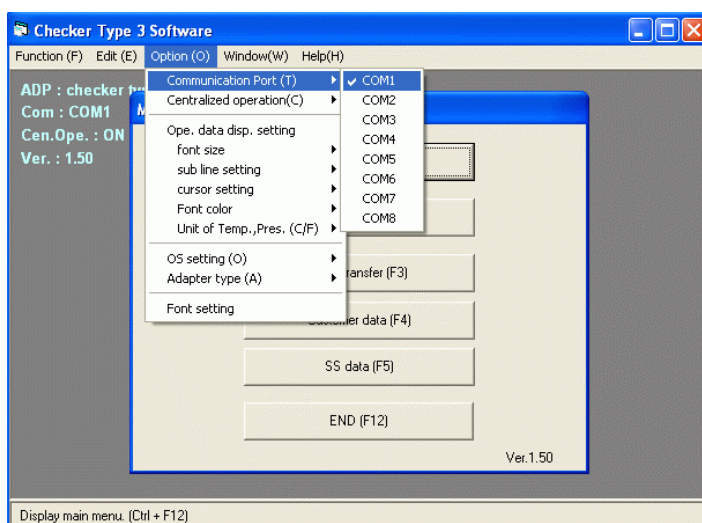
Checker Type 3 Software

Function (F) Edit (E) Option (O) Window(W) Help(H)

ADP : checker ty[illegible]
Com : COM1
Cen.Ope. : ON
Ver. : 1.50

Communication Port (T)
Centralized operation(C)
Ope. data disp. setting
font size
sub line setting
cursor setting
Font color
Unit of Temp.,Pres. (C/F)
OS setting (O)
Adapter type (A)
Font setting

COM1
COM2
COM3
COM4
COM5
COM6
COM7
COM8

M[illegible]

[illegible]ransfer (F3)
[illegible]er data (F4)
SS data (F5)
END (F12)
Ver.1.50

Display main menu. (Ctrl + F12)